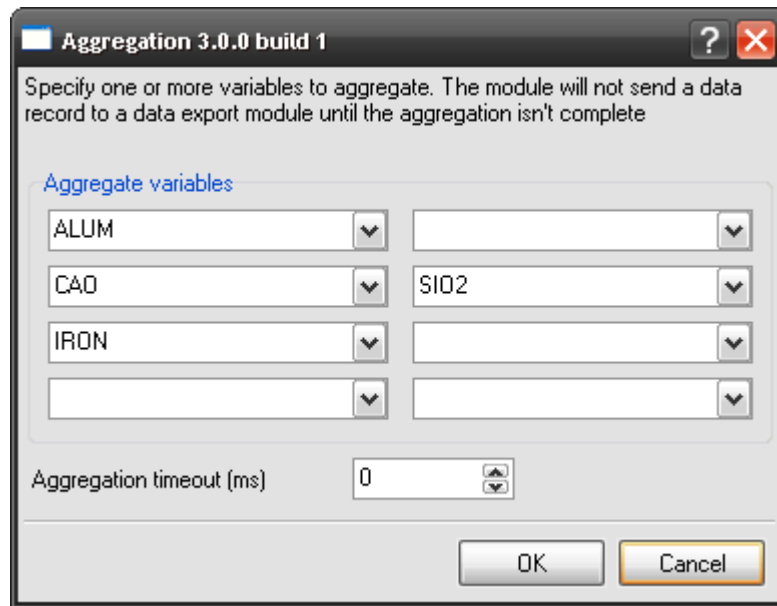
Aggregation 3.0.0 build 1

?

Specify one or more variables to aggregate. The module will not send a data record to a data export module until the aggregation isn't complete

Aggregate variables

ALUM

CAO

SIO2

IRON

Aggregation timeout (ms)

0

OK

Cancel